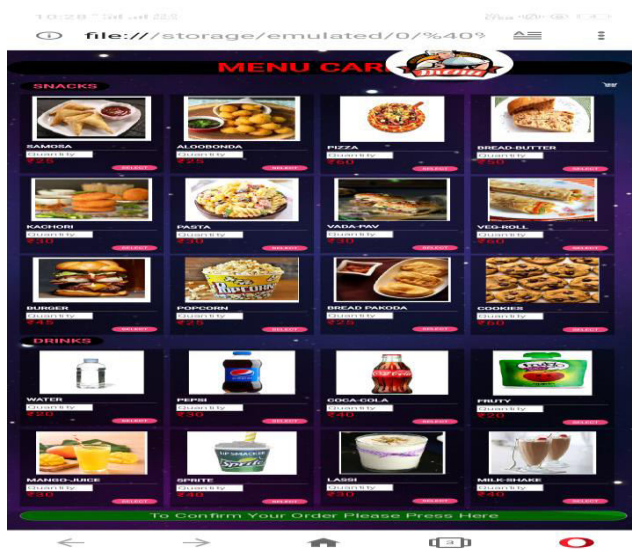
file:///storage/emulated/0/%40%

MENU CAR

SNACKS

SAMOSA
Quantity
₹25
SELECT

ALOOBONDA
Quantity
₹25
SELECT

PIZZA
Quantity
₹60
SELECT

BREAD-BUTTER
Quantity
₹50
SELECT

KACHORI
Quantity
₹30
SELECT

PASTA
Quantity
₹30
SELECT

VADA-PAV
Quantity
₹30
SELECT

VEG-ROLL
Quantity
₹30
SELECT

BURGER
Quantity
₹45
SELECT

POPCORN
Quantity
₹25
SELECT

BREAD PAKODA
Quantity
₹25
SELECT

COOKIES
Quantity
₹60
SELECT

DRINKS

WATER
Quantity
₹20
SELECT

PEPSI
Quantity
₹30
SELECT

COCA-COLA
Quantity
₹40
SELECT

FRUTY
Quantity
₹20
SELECT

MANGO-JUICE
Quantity
₹30
SELECT

SPRITE
Quantity
₹40
SELECT

LASSI
Quantity
₹30
SELECT

MILK-SHAKE
Quantity
₹40
SELECT

To Confirm Your Order Please Press Here